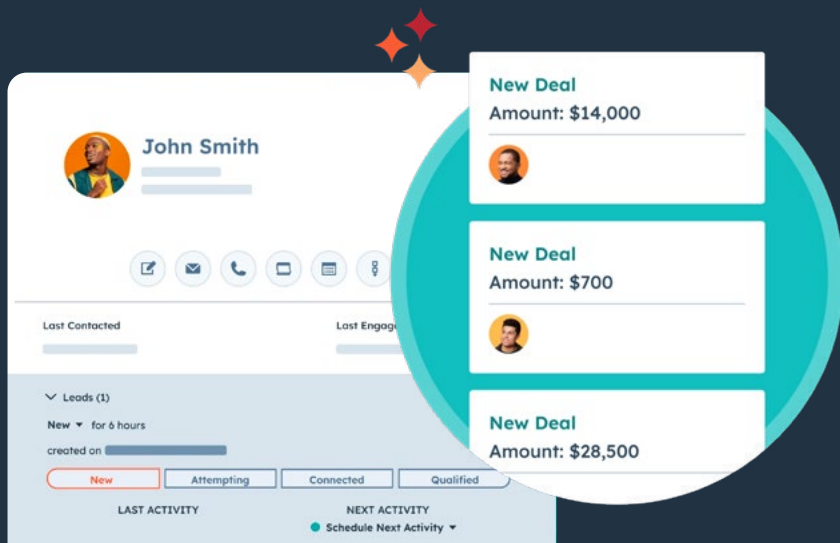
John Smith

Last Contacted

Last Engag

Leads (1)

New for 6 hours

created on

New

Attempting

Connected

Qualified

LAST ACTIVITY

NEXT ACTIVITY

Schedule Next Activity

New Deal
Amount: $14,000

New Deal
Amount: $700

New Deal
Amount: $28,500